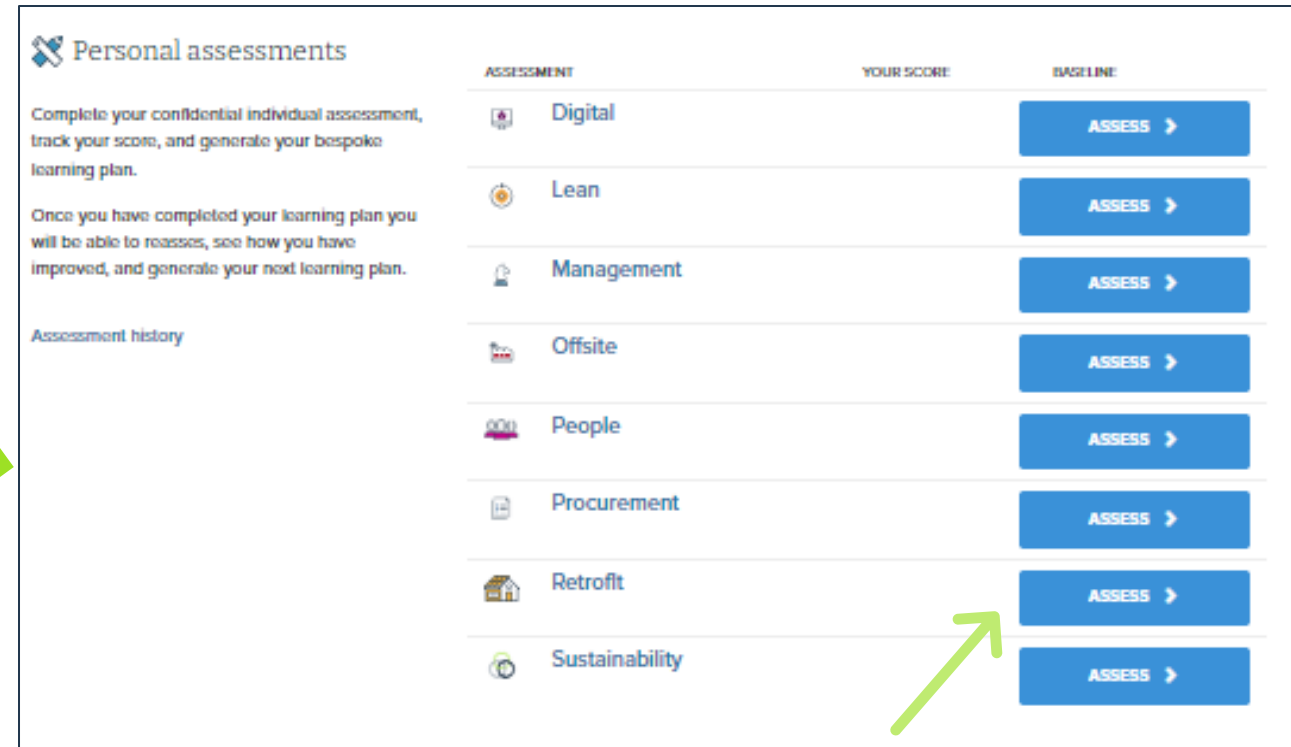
Personal assessments

Complete your confidential individual assessment, track your score, and generate your bespoke learning plan.

Once you have completed your learning plan you will be able to reasses, see how you have improved, and generate your next learning plan.

Assessment history

| ASSESSMENT | YOUR SCORE | BASELINE |
|---|---|---|
| Digital | | ASSESS |
| Lean | | ASSESS |
| Management | | ASSESS |
| Offsite | | ASSESS |
| People | | ASSESS |
| Procurement | | ASSESS |
| Retrofit | | ASSESS |
| Sustainability | | ASSESS |